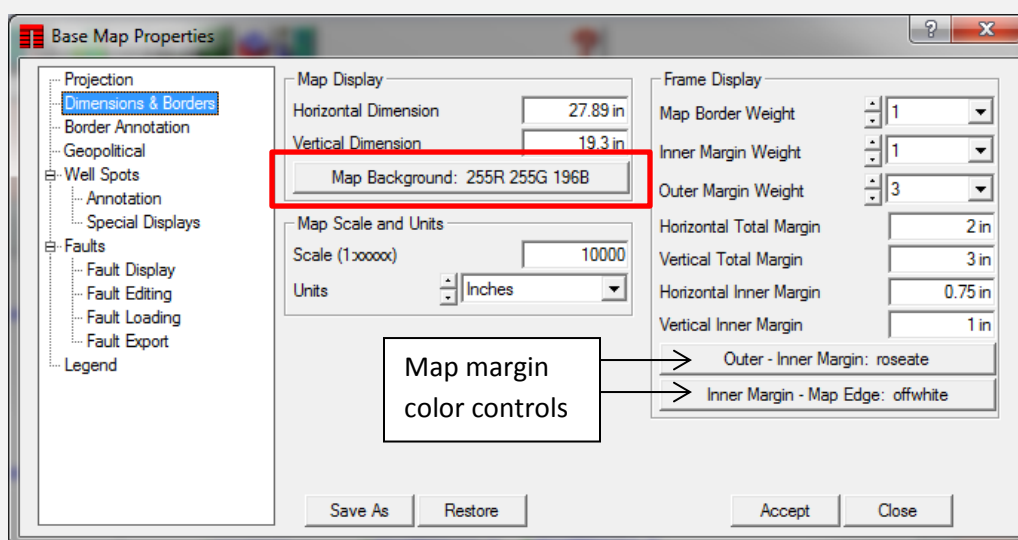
Base Map Properties

?
X

Projection
Dimensions & Borders
Border Annotation
Geopolitical
Well Spots
Annotation
Special Displays
Faults
Fault Display
Fault Editing
Fault Loading
Fault Export
Legend

Map Display
Horizontal Dimension 27.89 in
Vertical Dimension 19.3 in
Map Background: 255R 255G 196B

Map Scale and Units
Scale (1:xxxxx) 10000
Units Inches

Frame Display
Map Border Weight 1
Inner Margin Weight 1
Outer Margin Weight 3
Horizontal Total Margin 2 in
Vertical Total Margin 3 in
Horizontal Inner Margin 0.75 in
Vertical Inner Margin 1 in
Outer - Inner Margin: roseate
Inner Margin - Map Edge: offwhite

Map margin color controls

Save As
Restore
Accept
Close